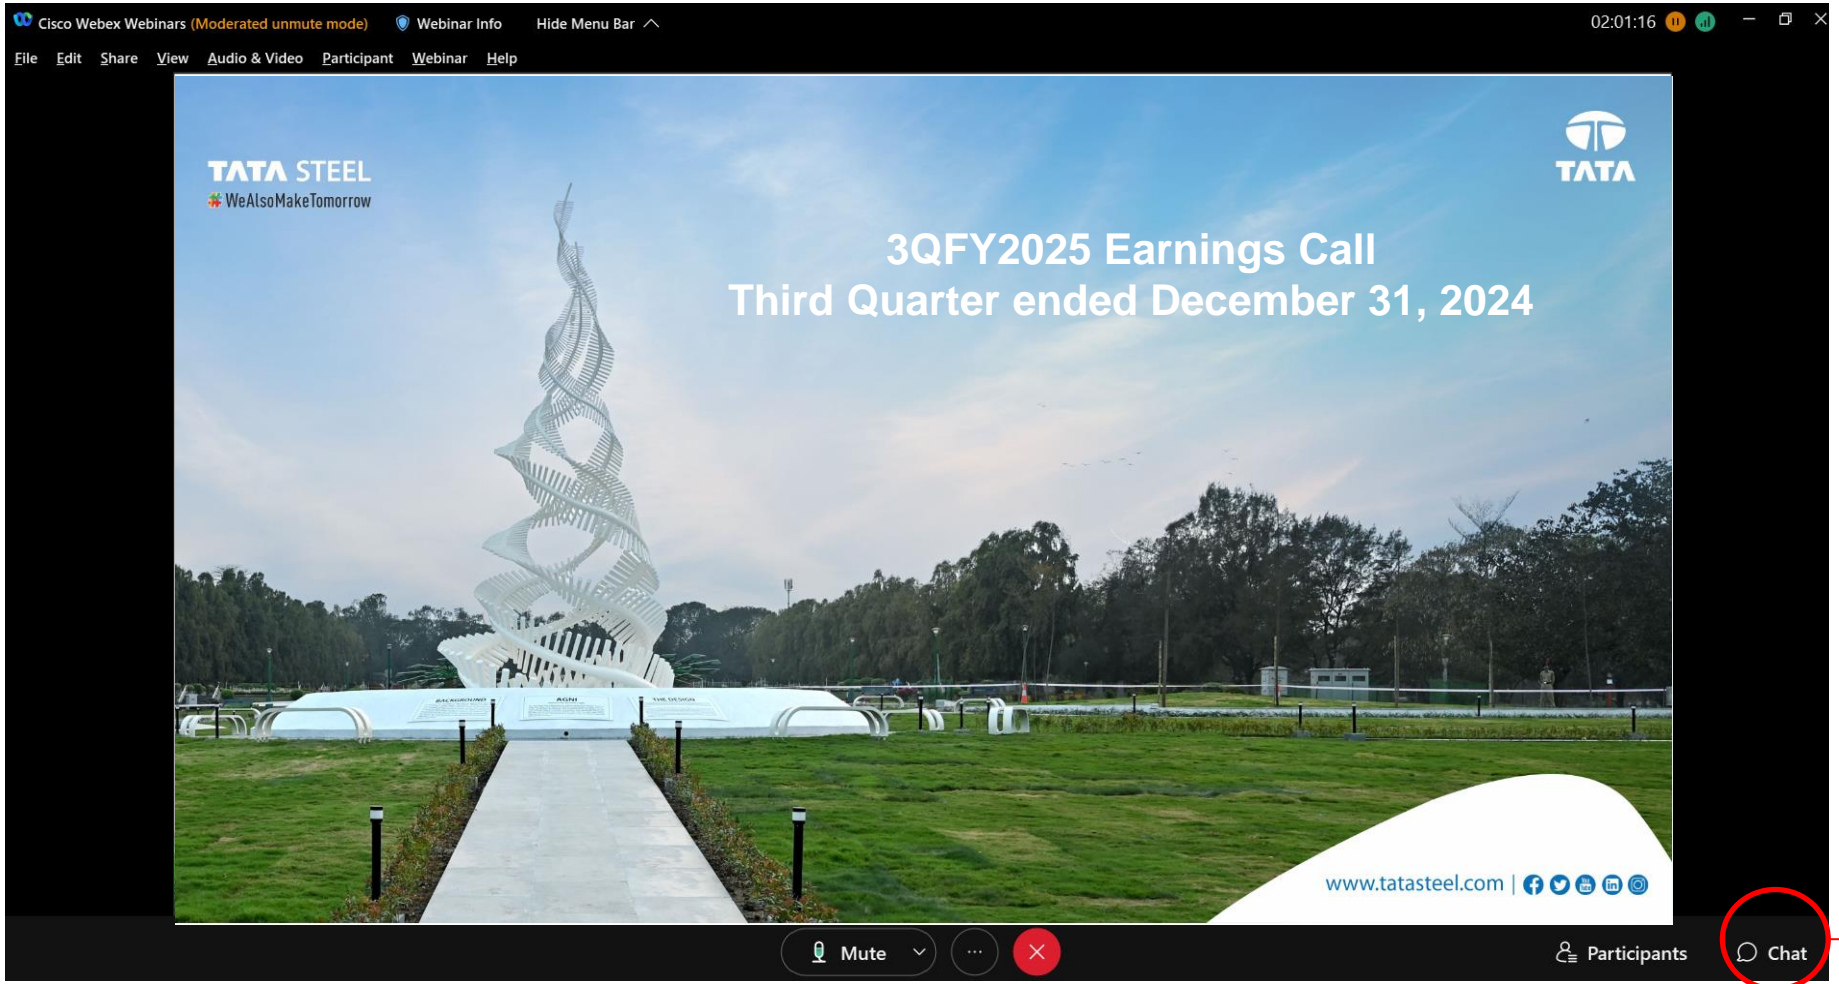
Cisco Webex Webinars (Moderated unmute mode) Webinar Info Hide Menu Bar

02:01:16

File Edit Share View Audio & Video Participant Webinar Help

TATA STEEL
#WeAlsoMakeTomorrow

TATA

3QFY2025 Earnings Call
Third Quarter ended December 31, 2024

AGNI

www.tatasteel.com |

Mute

Participants

Chat